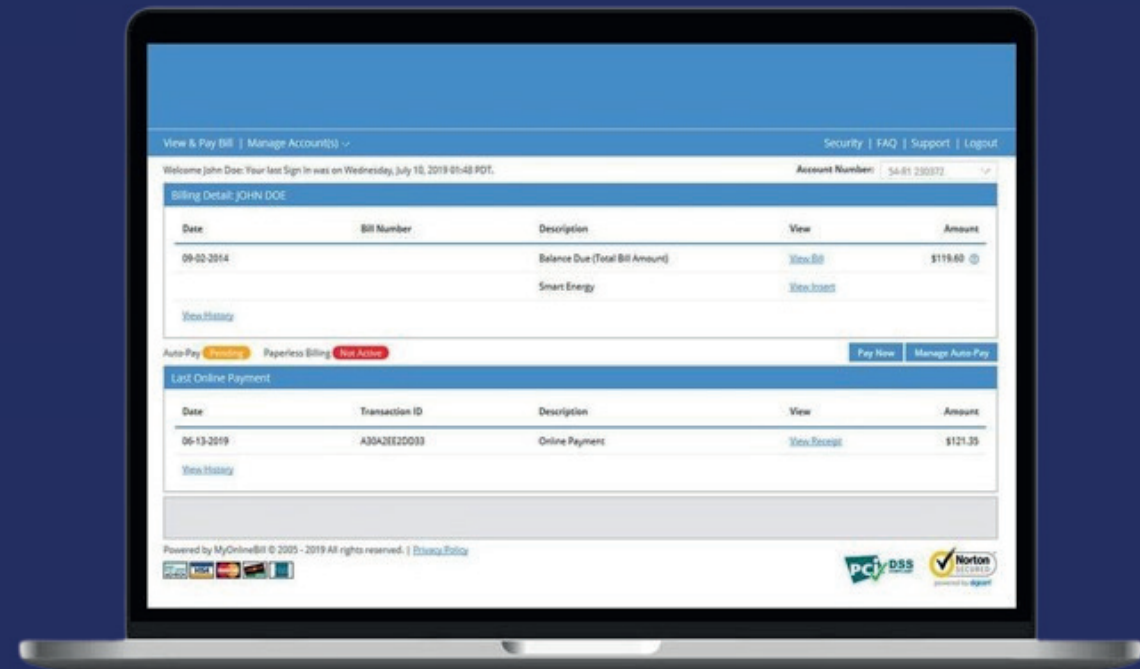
View & Pay Bill | Manage Account(s)

Security | FAQ | Support | Logout

Welcome John Doe: Your last Sign In was on Wednesday, July 10, 2019 01:48 PDT.

Account Number: 54-81 230372

Billing Detail: JOHN DOE

| Date | Bill Number | Description | View | Amount |
|---|---|---|---|---|
| 09-02-2014 | | Balance Due (Total Bill Amount) | View Bill | $119.60 |
| | | Smart Energy | View Insert | |

View History

Auto-Pay Pending Paperless Billing Not Active

Pay Now Manage Auto-Pay

Last Online Payment

| Date | Transaction ID | Description | View | Amount |
|---|---|---|---|---|
| 06-13-2019 | A30A2EE2DD33 | Online Payment | View Receipt | $121.35 |

View History

Powered by MyOnlineBill © 2005 - 2019 All rights reserved. | Privacy Policy

PCI DSS

Norton SECURED powered by digicert